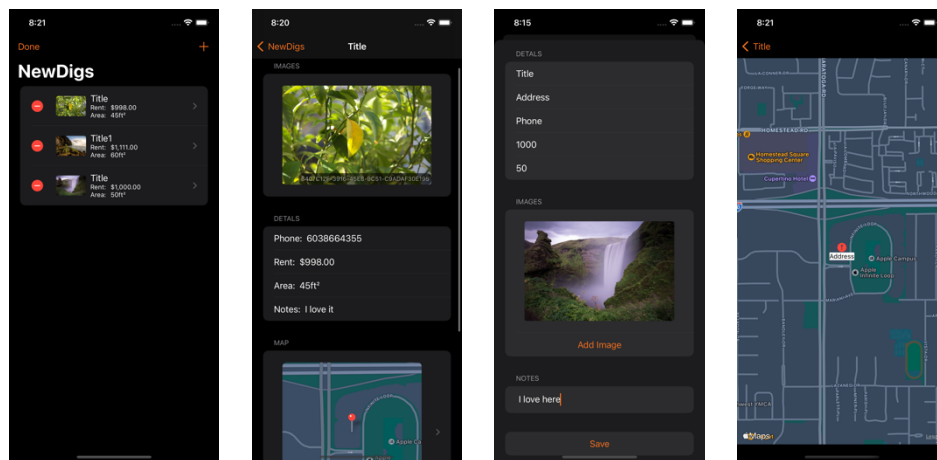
8:21

Done +

NewDigs

Title
Rent: $998.00
Area: 45ft²

Title1
Rent: $1,111.00
Area: 60ft²

Title
Rent: $1,000.00
Area: 50ft²

8:20

NewDigs Title

IMAGES

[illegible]

DETAILS

Phone: 6038664355

Rent: $998.00

Area: 45ft²

Notes: I love it

MAP

Apple

8:15

DETAILS

Title

Address

Phone

1000

50

IMAGES

Add Image

NOTES

I love here

Save

8:21

Title

HOMESTEAD RD

Homestead Square Shopping Center

Cupertino Hotel

Address

Apple Campus

Apple Infinite Loop

West YMCA

Maps